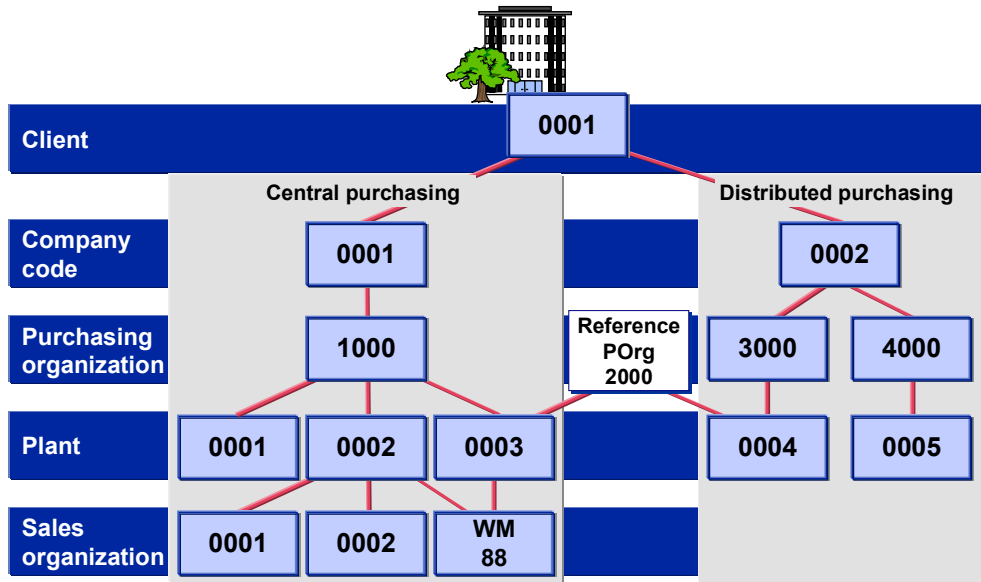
Client

0001

Central purchasing

Distributed purchasing

Company code

0001

0002

Purchasing organization

1000

Reference POrg 2000

3000

4000

Plant

0001

0002

0003

0004

0005

Sales organization

0001

0002

WM 88